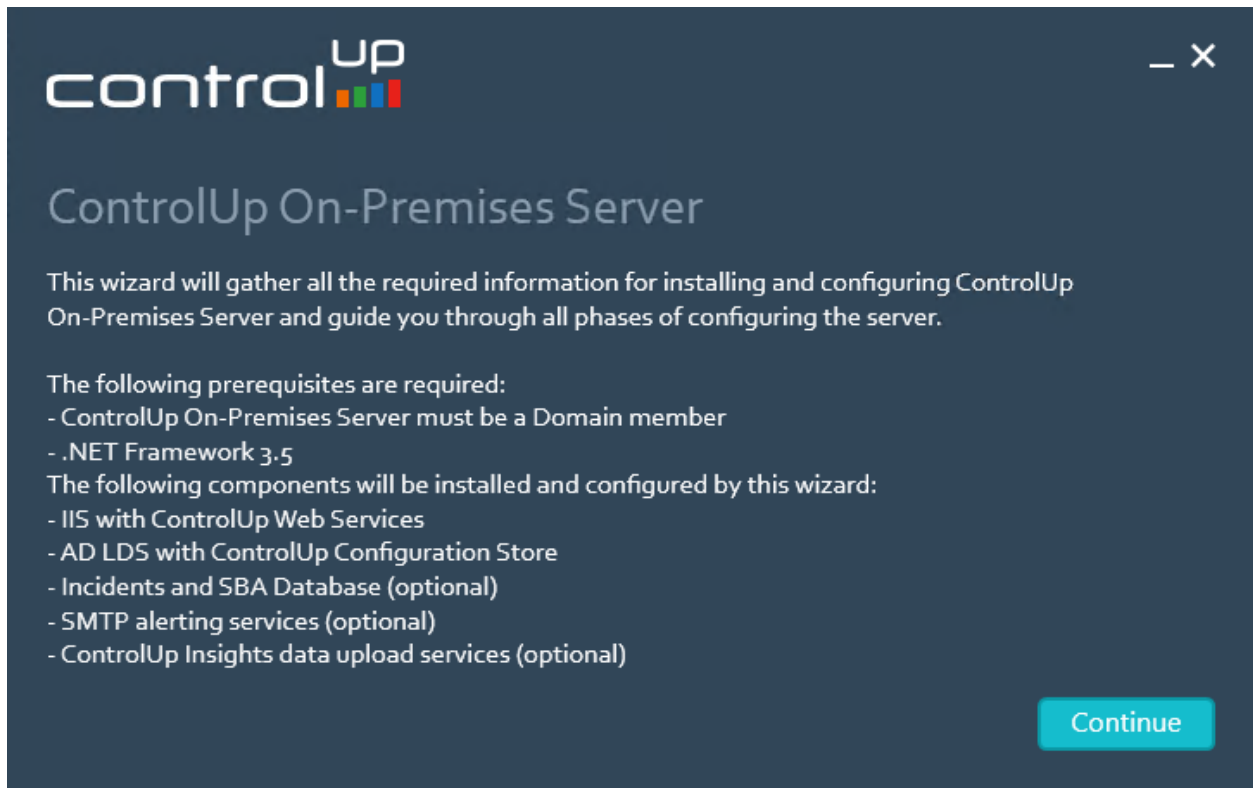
control up

_ ✕

ControlUp On-Premises Server

This wizard will gather all the required information for installing and configuring ControlUp On-Premises Server and guide you through all phases of configuring the server.

The following prerequisites are required:
- ControlUp On-Premises Server must be a Domain member
- .NET Framework 3.5
The following components will be installed and configured by this wizard:
- IIS with ControlUp Web Services
- AD LDS with ControlUp Configuration Store
- Incidents and SBA Database (optional)
- SMTP alerting services (optional)
- ControlUp Insights data upload services (optional)

Continue